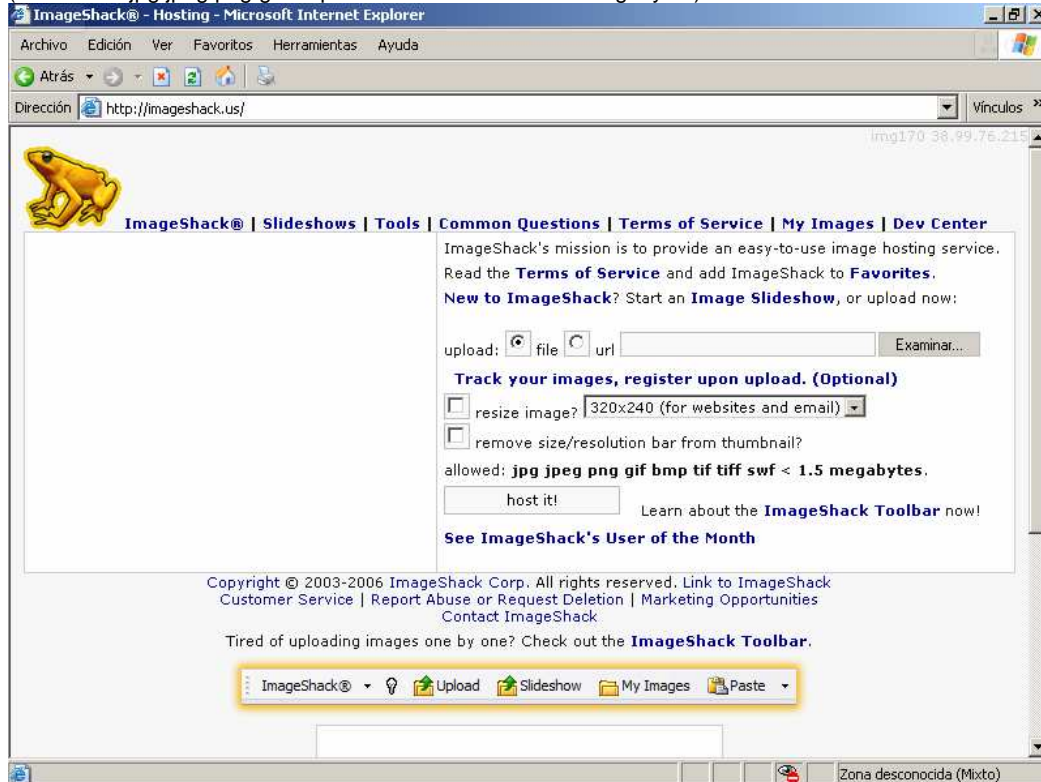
ImageShack® - Hosting - Microsoft Internet Explorer

Archivo Edición Ver Favoritos Herramientas Ayuda

Atrás

Dirección http://imageshack.us/

Vínculos »

img170 38.99.76.215

ImageShack® | Slideshows | Tools | Common Questions | Terms of Service | My Images | Dev Center

ImageShack's mission is to provide an easy-to-use image hosting service.

Read the Terms of Service and add ImageShack to Favorites.

New to ImageShack? Start an Image Slideshow, or upload now:

upload: file url Examinar...

Track your images, register upon upload. (Optional)

resize image? 320x240 (for websites and email)

remove size/resolution bar from thumbnail?

allowed: jpg jpeg png gif bmp tif tiff swf < 1.5 megabytes.

host it!

Learn about the ImageShack Toolbar now!

See ImageShack's User of the Month

Copyright © 2003-2006 ImageShack Corp. All rights reserved. Link to ImageShack
Customer Service | Report Abuse or Request Deletion | Marketing Opportunities
Contact ImageShack

Tired of uploading images one by one? Check out the ImageShack Toolbar.

ImageShack® Upload Slideshow My Images Paste

Zona desconocida (Mixto)